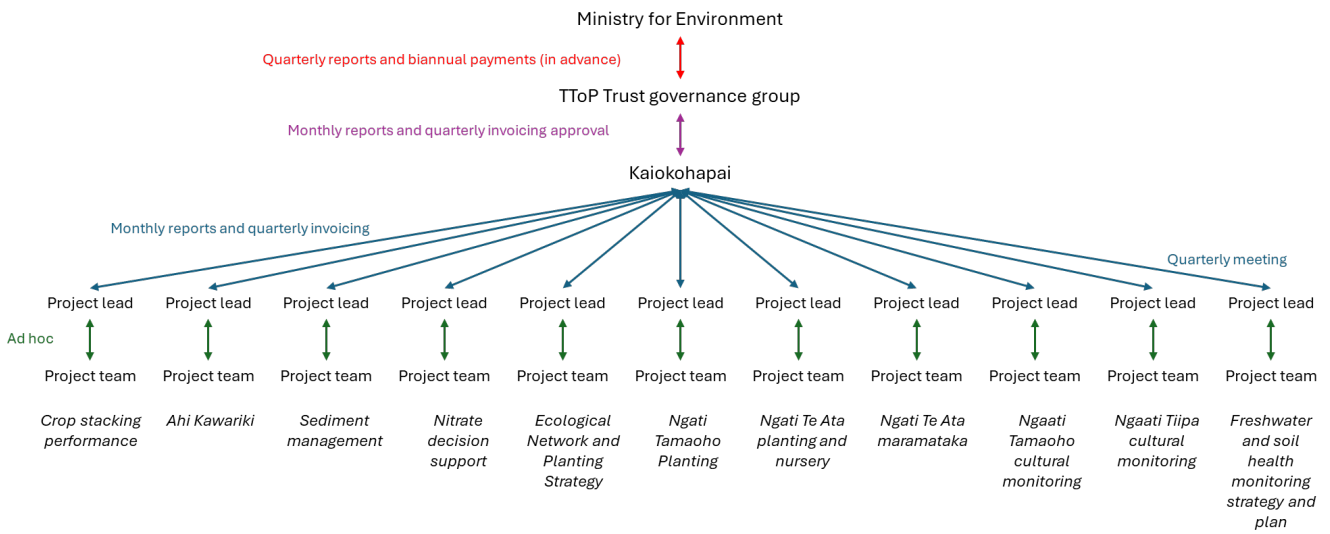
Ministry for Environment

Quarterly reports and biannual payments (in advance)

TToP Trust governance group

Monthly reports and quarterly invoicing approval

Kaiokohapai

Monthly reports and quarterly invoicing

Quarterly meeting

Project lead Project lead Project lead Project lead Project lead Project lead Project lead Project lead Project lead Project lead Project lead

Ad hoc

Project team Project team Project team Project team Project team Project team Project team Project team Project team Project team Project team

Crop stacking performance

Ahi Kawariki

Sediment management

Nitrate decision support

Ecological Network and Planting Strategy

Ngati Tamaoho Planting

Ngati Te Ata planting and nursery

Ngati Te Ata maramataka

Ngaati Tamaoho cultural monitoring

Ngaati Tiipa cultural monitoring

Freshwater and soil health monitoring strategy and plan